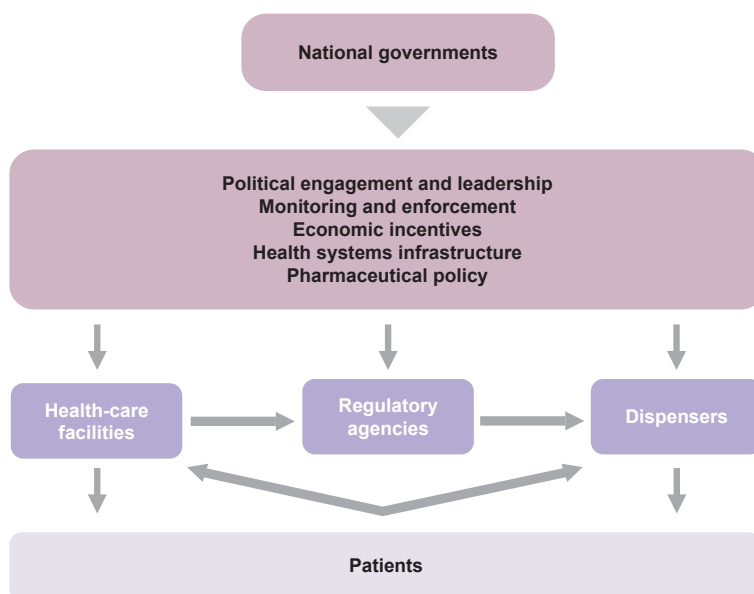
National governments

Political engagement and leadership
Monitoring and enforcement
Economic incentives
Health systems infrastructure
Pharmaceutical policy

Health-care facilities

Regulatory agencies

Dispensers

Patients